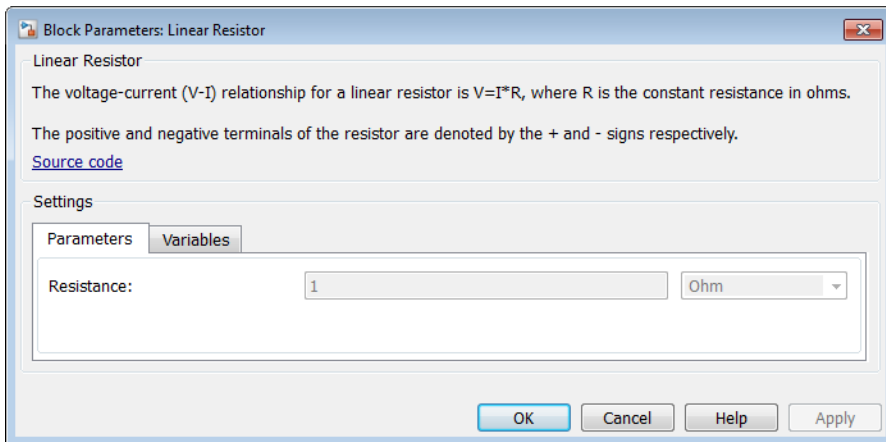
Block Parameters: Linear Resistor

Linear Resistor

The voltage-current (V-I) relationship for a linear resistor is V=I*R, where R is the constant resistance in ohms.

The positive and negative terminals of the resistor are denoted by the + and - signs respectively.

Source code

Settings

Parameters | Variables

Resistance: 1 Ohm

OK Cancel Help Apply